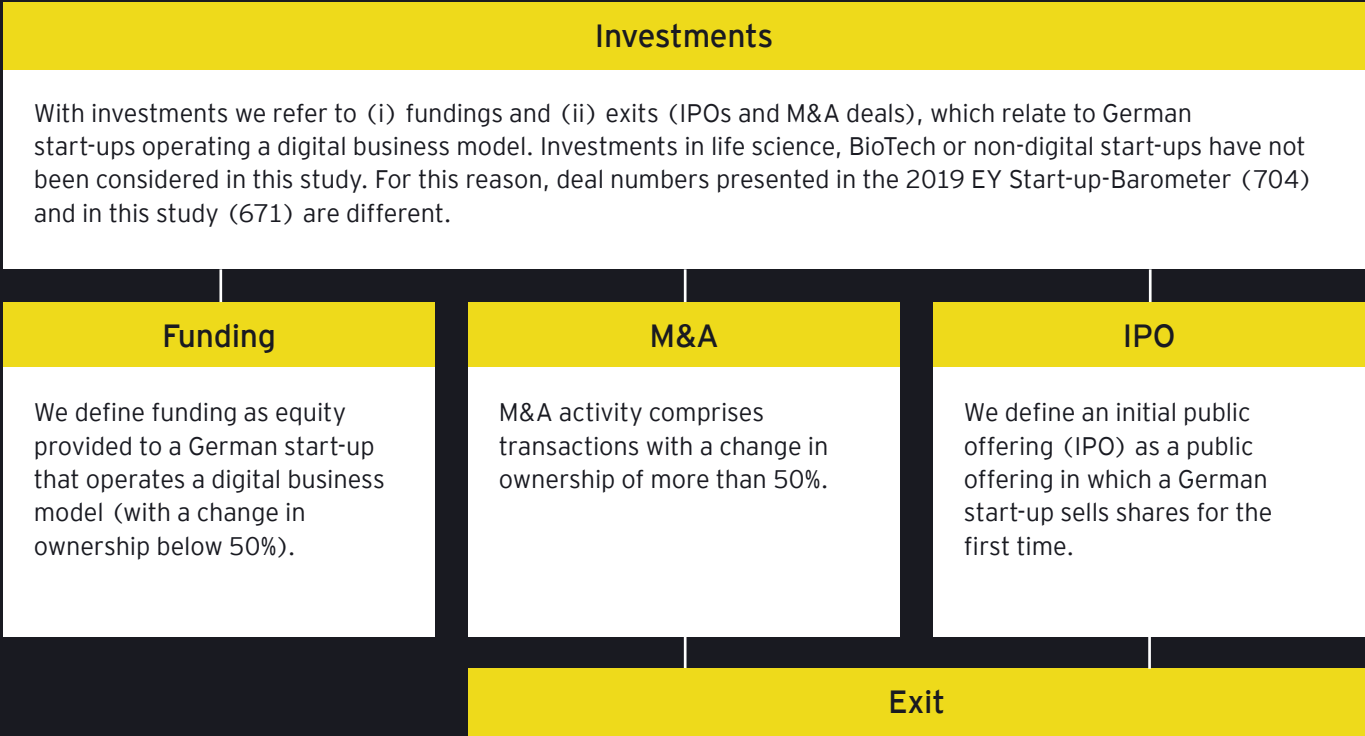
Investments

With investments we refer to (i) fundings and (ii) exits (IPOs and M&A deals), which relate to German start-ups operating a digital business model. Investments in life science, BioTech or non-digital start-ups have not been considered in this study. For this reason, deal numbers presented in the 2019 EY Start-up-Barometer (704) and in this study (671) are different.

Funding

We define funding as equity provided to a German start-up that operates a digital business model (with a change in ownership below 50%).

M&A

M&A activity comprises transactions with a change in ownership of more than 50%.

IPO

We define an initial public offering (IPO) as a public offering in which a German start-up sells shares for the first time.

Exit